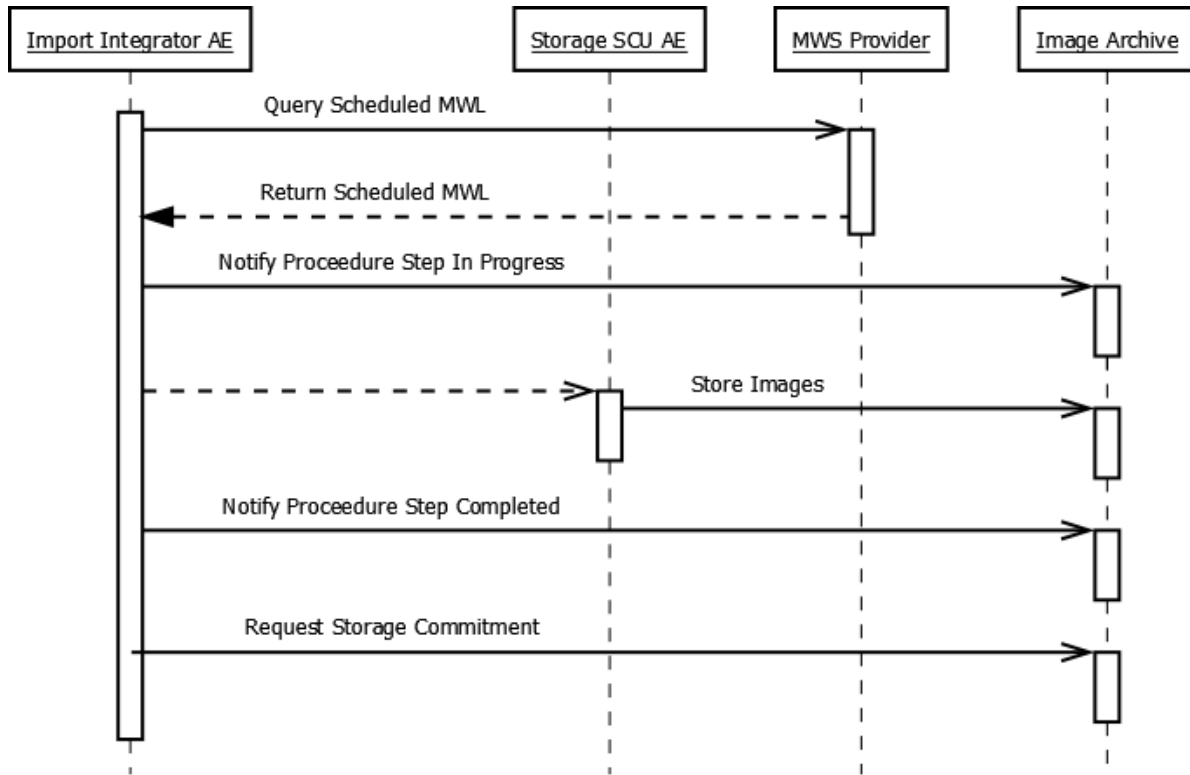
Import Integrator AE

Storage SCU AE

MWS Provider

Image Archive

Query Scheduled MWL

Return Scheduled MWL

Notify Proceedure Step In Progress

Store Images

Notify Proceedure Step Completed

Request Storage Commitment